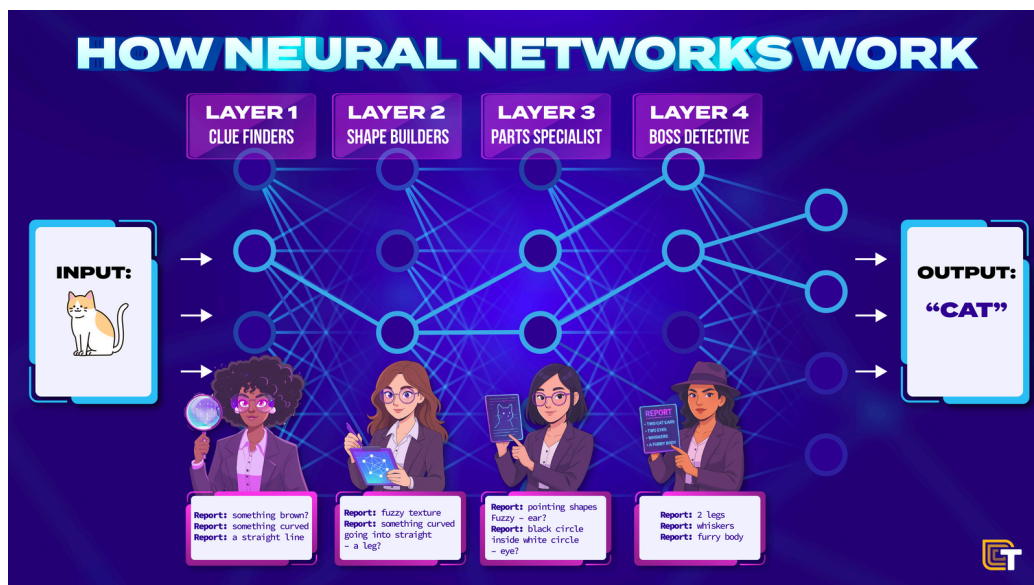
HOW NEURAL NETWORKS WORK

LAYER 1
CLUE FINDERS

LAYER 2
SHAPE BUILDERS

LAYER 3
PARTS SPECIALIST

LAYER 4
BOSS DETECTIVE

INPUT:

OUTPUT:
"CAT"

REPORT
- TWO CAT EARS
- TWO EYES
- WHISKERS
- A FURRY BODY

Report: something brown?
Report: something curved
Report: a straight line

Report: fuzzy texture
Report: something curved going into straight – a leg?

Report: pointing shapes
Fuzzy – ear?
Report: black circle inside white circle – eye?

Report: 2 legs
Report: whiskers
Report: furry body